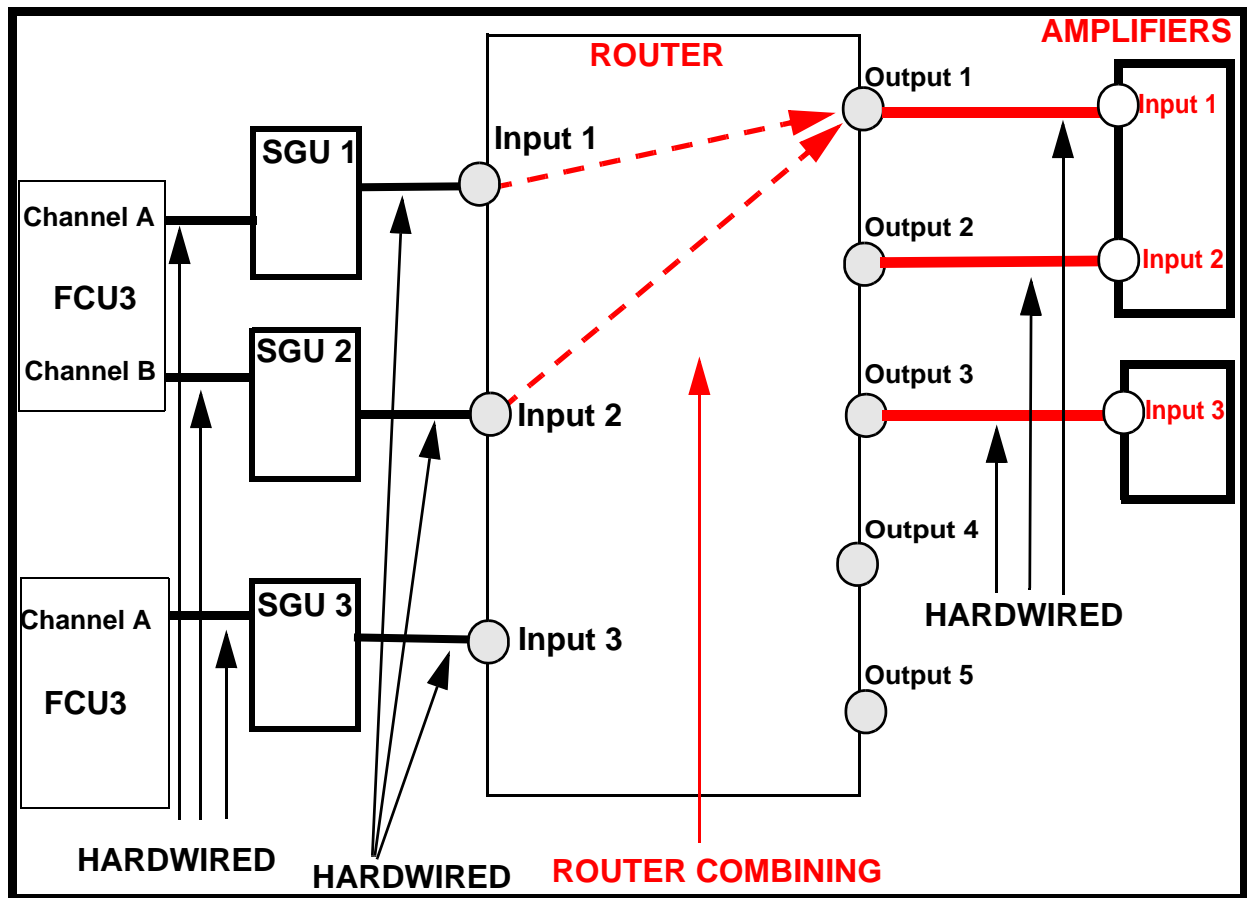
AMPLIFIERS
ROUTER
Output 1
Input 1
SGU 1
Input 1
Channel A
FCU3
Channel B
Output 2
Input 2
SGU 2
Output 3
Input 2
Input 3
Output 4
Channel A
SGU 3
Input 3
HARDWIRED
FCU3
Output 5
HARDWIRED
HARDWIRED
ROUTER COMBINING